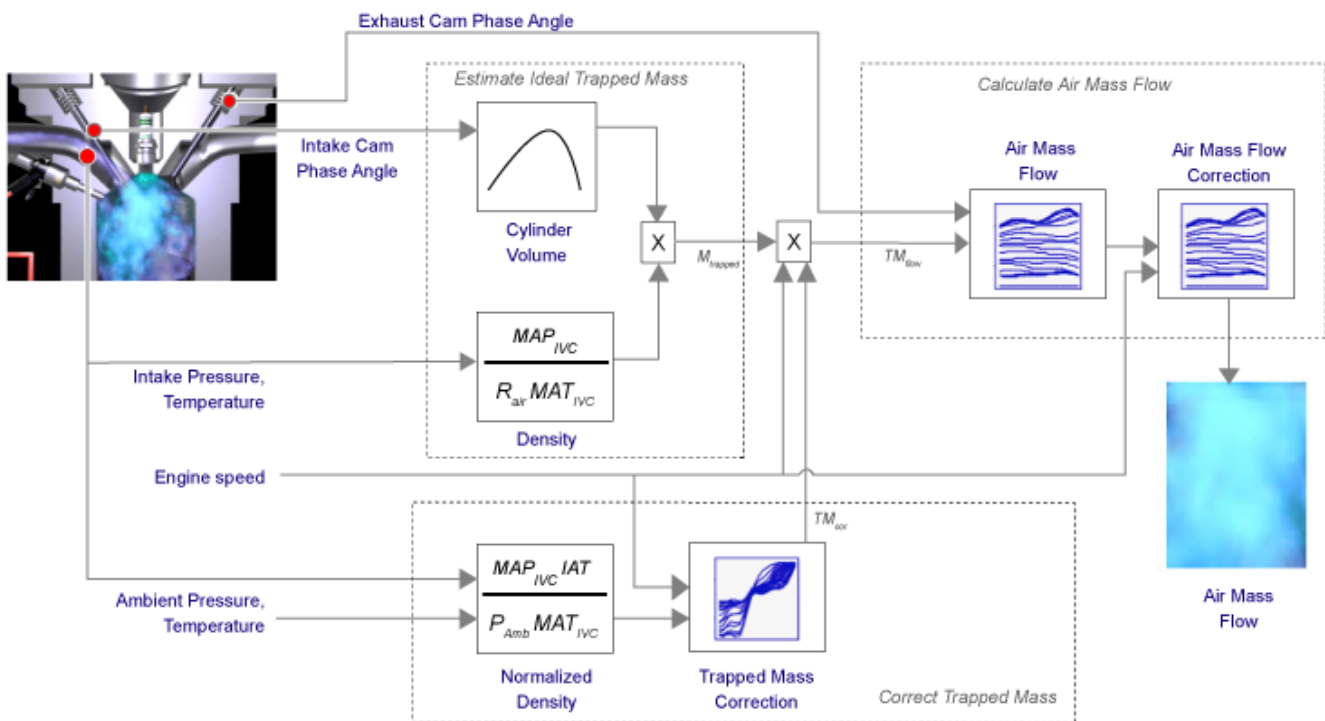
Exhaust Cam Phase Angle

Estimate Ideal Trapped Mass

Calculate Air Mass Flow

Intake Cam Phase Angle

Cylinder Volume

X

$M_{trapped}$

X

$TM_{flow}$

Air Mass Flow

Air Mass Flow Correction

$\frac{MAP_{IVC}}{R_{air} MAT_{IVC}}$

Intake Pressure, Temperature

Density

Engine speed

$TM_{cor}$

$\frac{MAP_{IVC} IAT}{P_{Amb} MAT_{IVC}}$

Ambient Pressure, Temperature

Normalized Density

Trapped Mass Correction

Correct Trapped Mass

Air Mass Flow